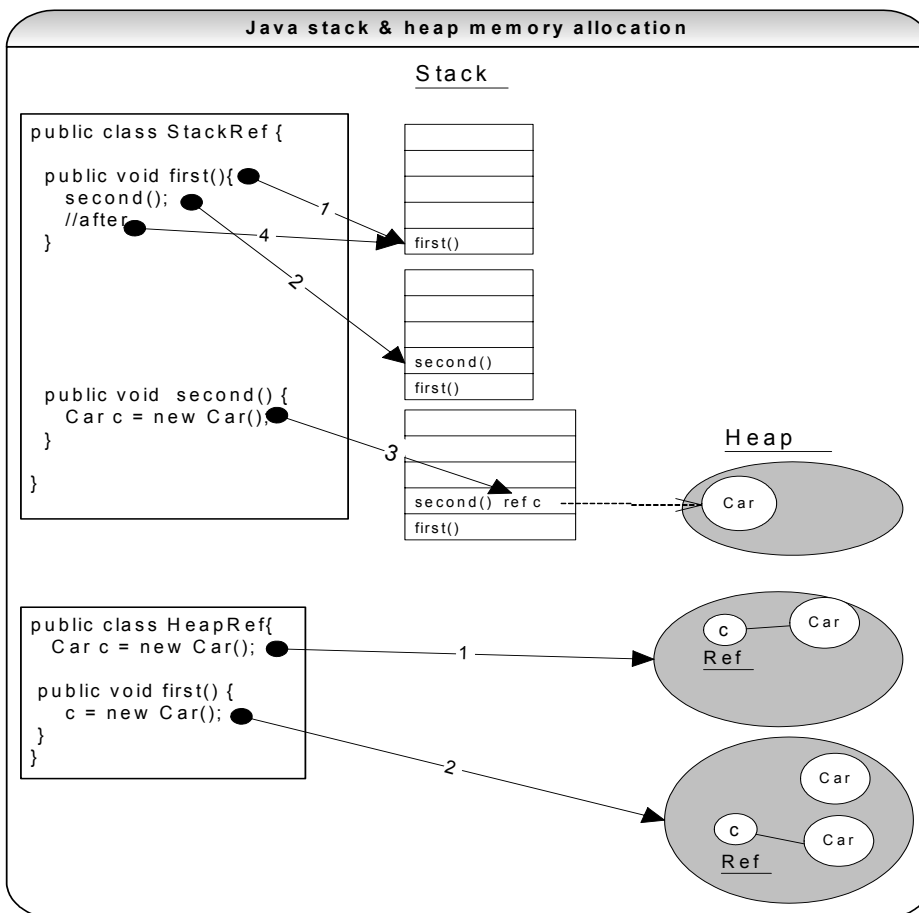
Java stack & heap memory allocation

Stack

public class StackRef {

public void first(){
second();
//after
}

public void second() {
Car c = new Car();
}

}

1

4

2

3

first()

second()
first()

second() ref c
first()

Heap

Car

public class HeapRef{
Car c = new Car();

public void first() {
c = new Car();
}
}

1

2

c
Car
Ref

Car
c
Car
Ref